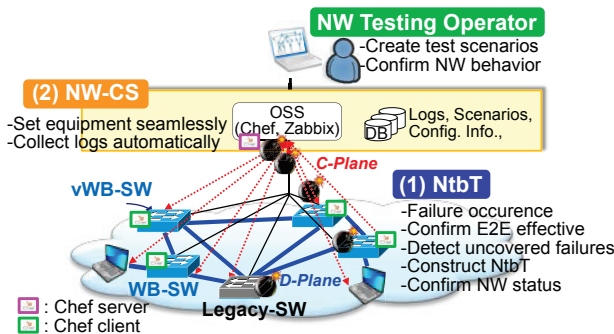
NW Testing Operator
-Create test scenarios
-Confirm NW behavior

(2) NW-CS
-Set equipment seamlessly
-Collect logs automatically

OSS
(Chef, Zabbix)

DB
Logs, Scenarios, Config. Info.,

C-Plane

vWB-SW

(1) NtbT
-Failure occurence
-Confirm E2E effective
-Detect uncovered failures
-Construct NtbT
-Confirm NW status

D-Plane

WB-SW

Legacy-SW

: Chef server
: Chef client